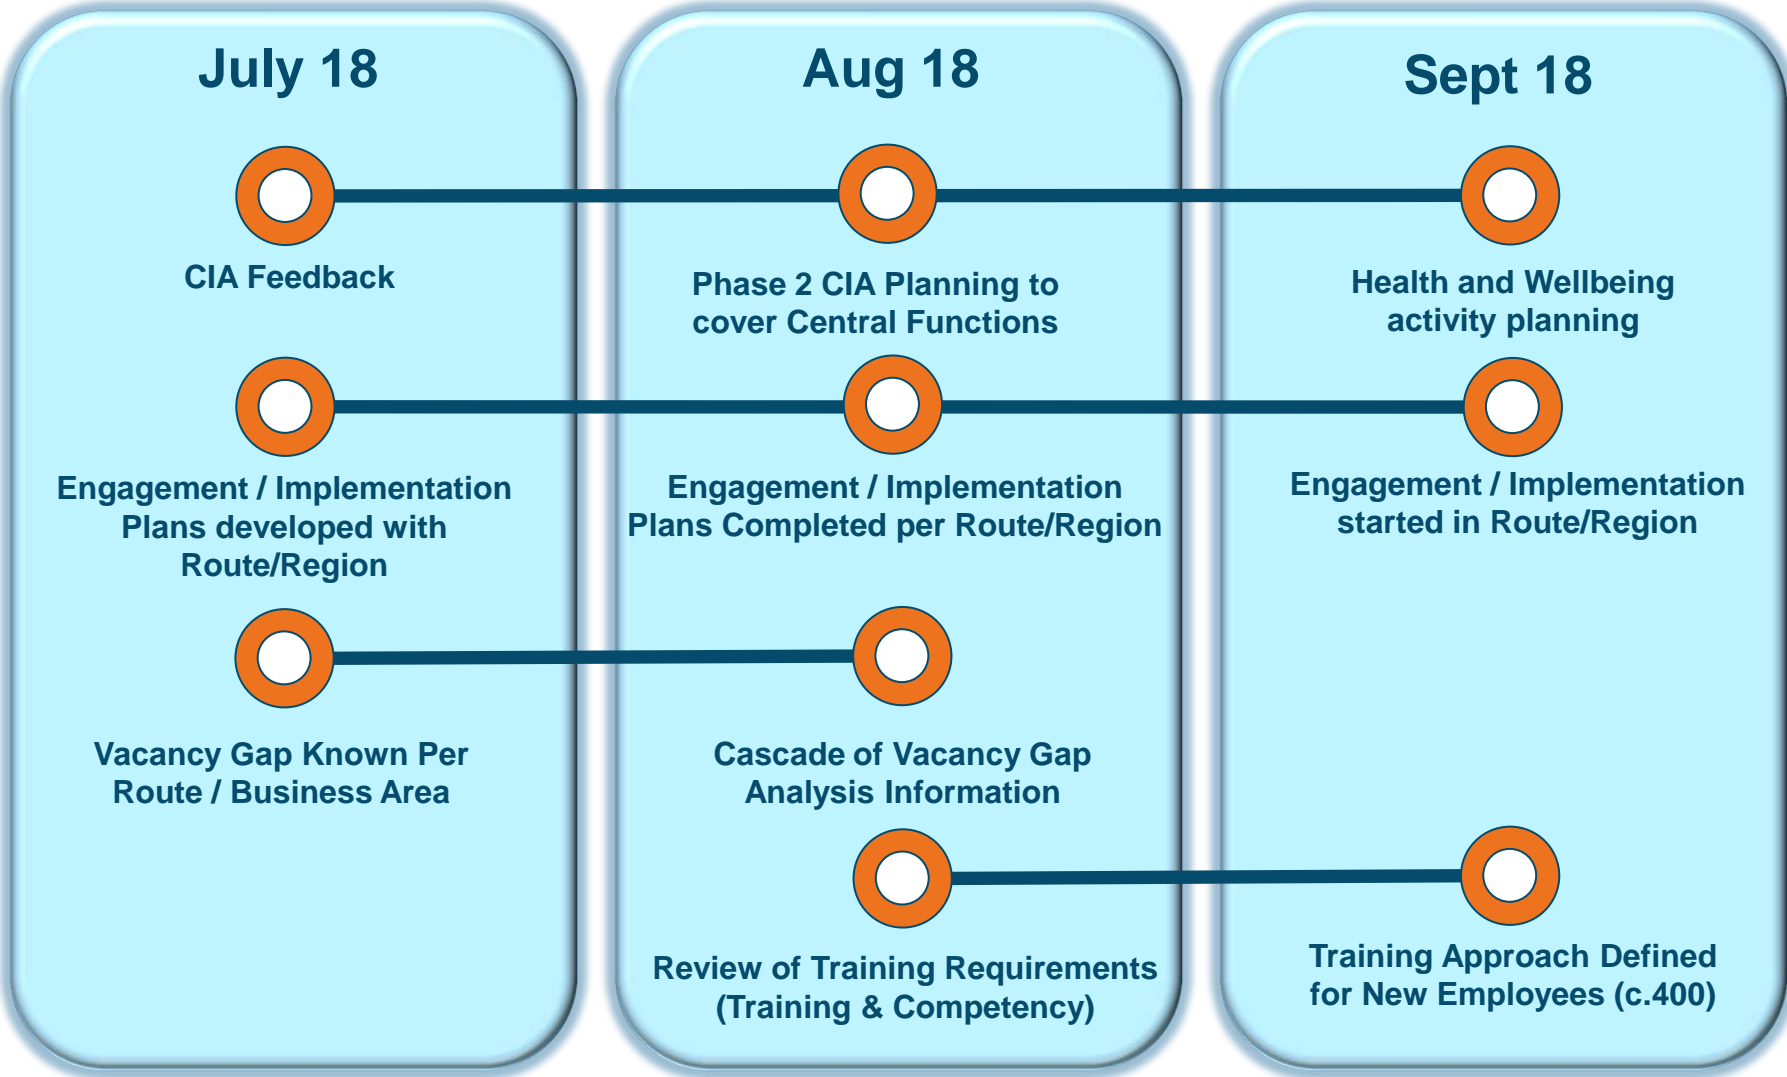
July 18

CIA Feedback

Engagement / Implementation Plans developed with Route/Region

Vacancy Gap Known Per Route / Business Area

Aug 18

Phase 2 CIA Planning to cover Central Functions

Engagement / Implementation Plans Completed per Route/Region

Cascade of Vacancy Gap Analysis Information

Review of Training Requirements (Training & Competency)

Sept 18

Health and Wellbeing activity planning

Engagement / Implementation started in Route/Region

Training Approach Defined for New Employees (c.400)